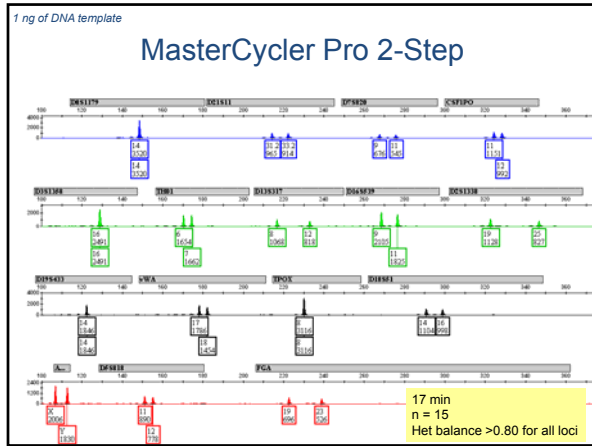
1 ng of DNA template

MasterCycler Pro 2-Step

D8S1179 D21S11 D7S820 CSF1PO

100 120 140 160 180 200 220 240 260 280 300 320 340 360

4000 2000 0

14 3520

14 3520

31.2 965 33.2 914

9 836 11 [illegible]

11 1151

12 992

D3S1358 TH01 D13S317 D16S539 D2S1338

2000 0

16 2491

16 2491

6 1654

7 1662

8 1068

12 818

9 2105

11 1325

19 1128

25 827

D19S433 vWA TPOX D18S51

4000 2000 0

14 1846

14 1846

17 1786

18 1454

8 3116

8 3116

14 1104 16 998

A... D5S818 FGA

1400 1000 0

X 2006

Y 1830

11 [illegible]

12 778

19 696

23 526

17 min
n = 15
Het balance >0.80 for all loci